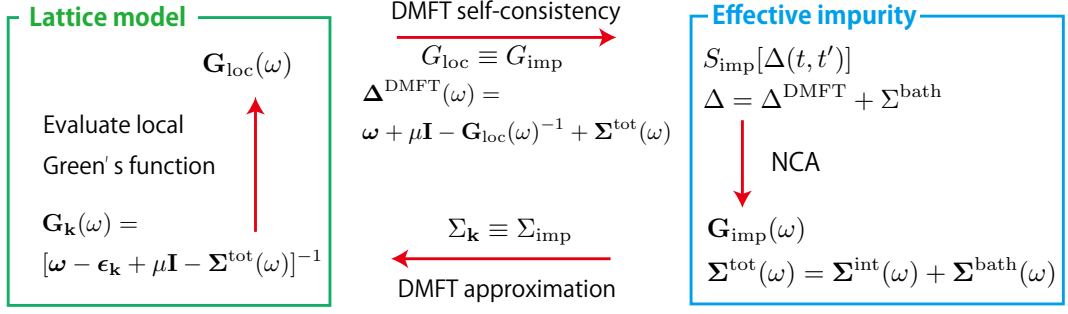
Lattice model

$\mathbf{G}_{\text{loc}}(\omega)$

Evaluate local Green' s function

$\mathbf{G}_{\mathbf{k}}(\omega) =$
$[\boldsymbol{\omega} - \boldsymbol{\epsilon}_{\mathbf{k}} + \mu\mathbf{I} - \boldsymbol{\Sigma}^{\text{tot}}(\omega)]^{-1}$

DMFT self-consistency

$G_{\text{loc}} \equiv G_{\text{imp}}$

$\boldsymbol{\Delta}^{\text{DMFT}}(\omega) =$
$\boldsymbol{\omega} + \mu\mathbf{I} - \mathbf{G}_{\text{loc}}(\omega)^{-1} + \boldsymbol{\Sigma}^{\text{tot}}(\omega)$

$\Sigma_{\mathbf{k}} \equiv \Sigma_{\text{imp}}$

DMFT approximation

Effective impurity

$S_{\text{imp}}[\Delta(t,t')]$
$\Delta = \Delta^{\text{DMFT}} + \Sigma^{\text{bath}}$

NCA

$\mathbf{G}_{\text{imp}}(\omega)$
$\boldsymbol{\Sigma}^{\text{tot}}(\omega) = \boldsymbol{\Sigma}^{\text{int}}(\omega) + \boldsymbol{\Sigma}^{\text{bath}}(\omega)$